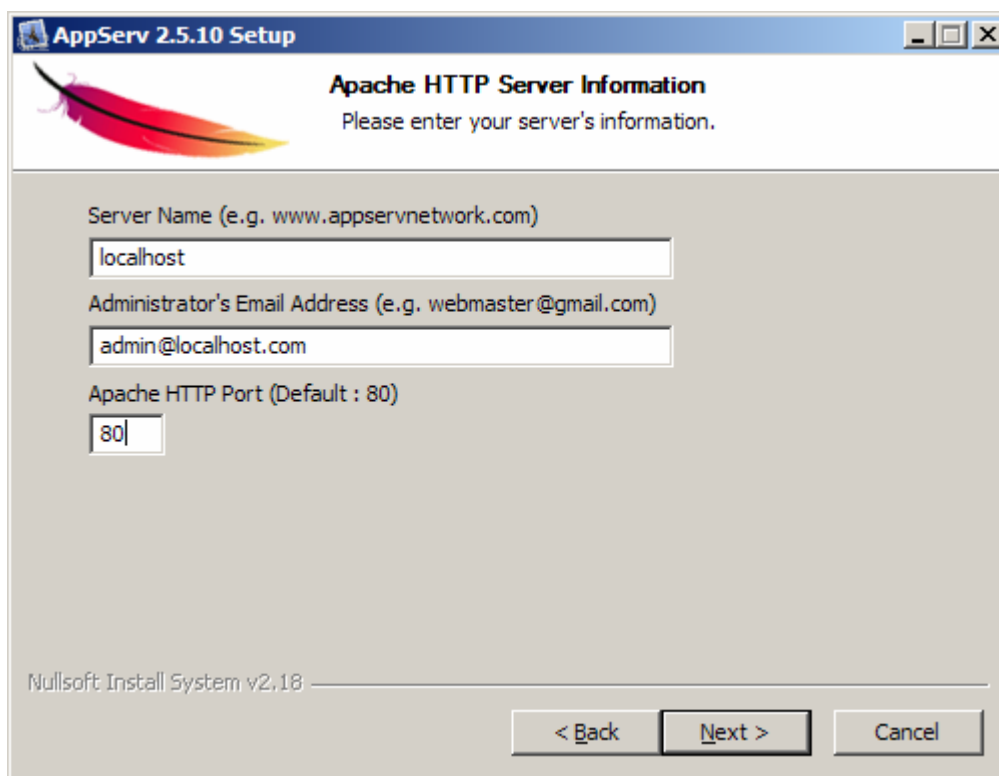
AppServ 2.5.10 Setup

Apache HTTP Server Information

Please enter your server's information.

Server Name (e.g. www.appservnetwork.com)

localhost

Administrator's Email Address (e.g. webmaster@gmail.com)

admin@localhost.com

Apache HTTP Port (Default : 80)

80

Nullsoft Install System v2.18

< Back

Next >

Cancel